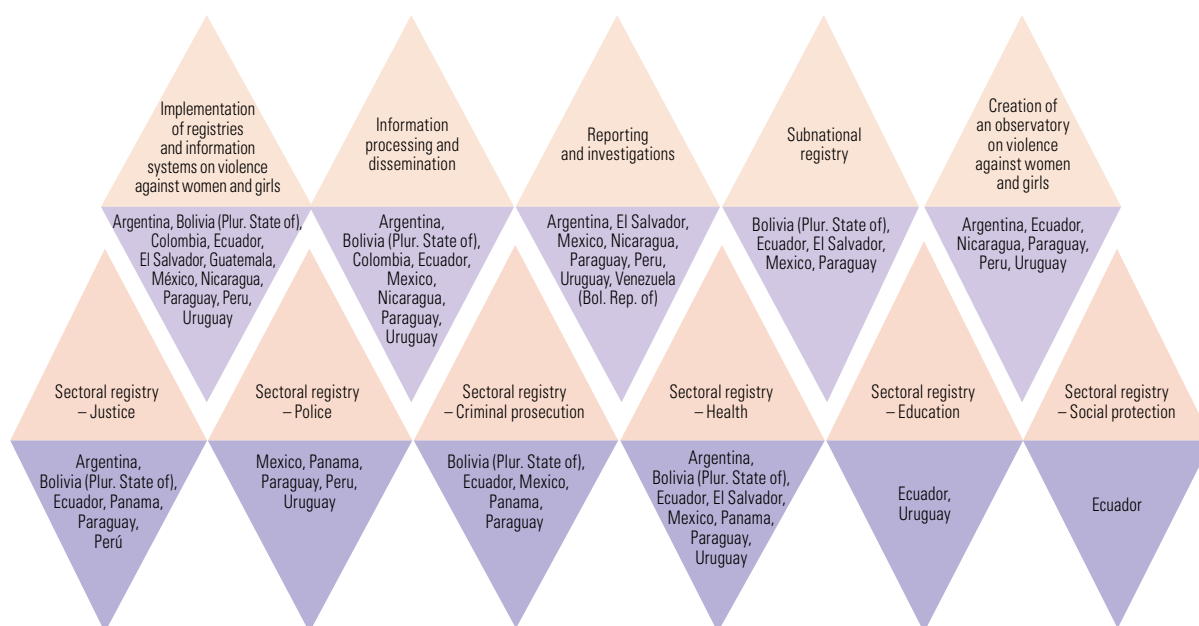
Implementation of registries and information systems on violence against women and girls

Argentina, Bolivia (Plur. State of), Colombia, Ecuador, El Salvador, Guatemala, México, Nicaragua, Paraguay, Peru, Uruguay

Information processing and dissemination

Argentina, Bolivia (Plur. State of), Colombia, Ecuador, Mexico, Nicaragua, Paraguay, Uruguay

Reporting and investigations

Argentina, El Salvador, Mexico, Nicaragua, Paraguay, Peru, Uruguay, Venezuela (Bol. Rep. of)

Subnational registry

Bolivia (Plur. State of), Ecuador, El Salvador, Mexico, Paraguay

Creation of an observatory on violence against women and girls

Argentina, Ecuador, Nicaragua, Paraguay, Peru, Uruguay

Sectoral registry – Justice

Argentina, Bolivia (Plur. State of), Ecuador, Panama, Paraguay, Perú

Sectoral registry – Police

Mexico, Panama, Paraguay, Peru, Uruguay

Sectoral registry – Criminal prosecution

Bolivia (Plur. State of), Ecuador, Mexico, Panama, Paraguay

Sectoral registry – Health

Argentina, Bolivia (Plur. State of), Ecuador, El Salvador, Mexico, Panama, Paraguay, Uruguay

Sectoral registry – Education

Ecuador, Uruguay

Sectoral registry – Social protection

Ecuador